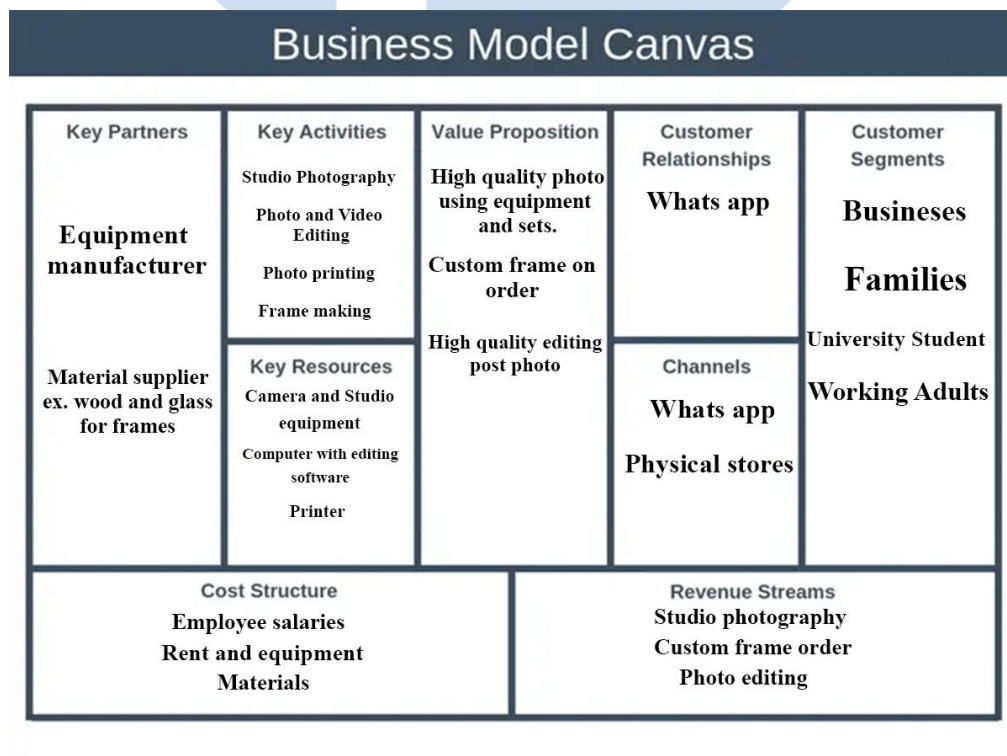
Business Model Canvas

Key Partners

Equipment manufacturer

Material supplier ex. wood and glass for frames

Key Activities

Studio Photography

Photo and Video Editing

Photo printing

Frame making

Key Resources

Camera and Studio equipment

Computer with editing software

Printer

Value Proposition

High quality photo using equipment and sets.

Custom frame on order

High quality editing post photo

Customer Relationships

Whats app

Channels

Whats app

Physical stores

Customer Segments

Busineses

Families

University Student

Working Adults

Cost Structure

Employee salaries

Rent and equipment

Materials

Revenue Streams

Studio photography

Custom frame order

Photo editing